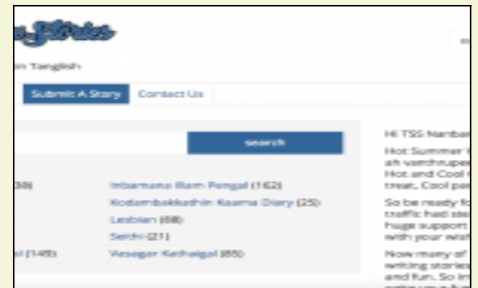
n Tanglish

Submit A Story | Contact Us

search

38) | Inbamana Ilam Pengal (162)
Kudambakkathin Kaama Diary (25)
Lesbian (88)
Seithi (21)
l (148) | Vasagar Kathaigal (85)

Hi TSS Nanba

Hot Summer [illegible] ah varthrupe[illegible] Hot and Cool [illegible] treat. Cool pa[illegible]

So be ready fo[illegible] traffic had see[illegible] huge support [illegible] with your wish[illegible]

Now many of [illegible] writing stories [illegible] and fun. So in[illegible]